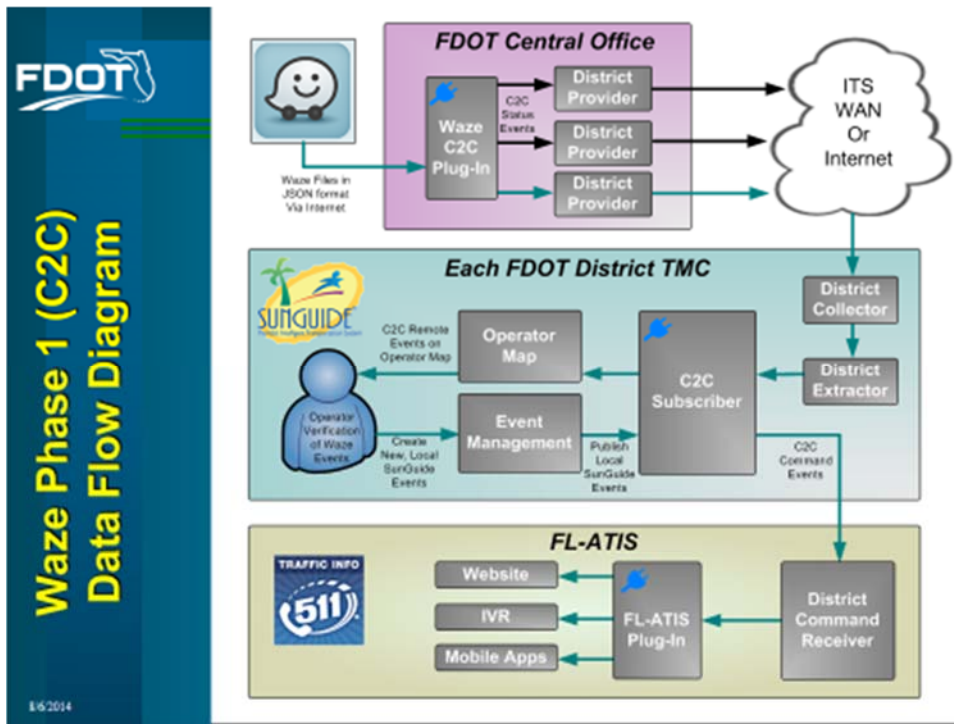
FDOT

Waze Phase 1 (C2C) Data Flow Diagram

8/6/2014

FDOT Central Office

Waze C2C Plug-In

C2C Status Events

District Provider

District Provider

District Provider

Waze Files in JSON format Via Internet

ITS WAN Or Internet

Each FDOT District TMC

SUNGUIDE

District Collector

Operator Map

C2C Remote Events on Operator Map

C2C Subscriber

District Extractor

Operator Verification of Waze Events

Create New, Local SunGuide Events

Event Management

Publish Local SunGuide Events

C2C Command Events

FL-ATIS

TRAFFIC INFO 511

Website

IVR

Mobile Apps

FL-ATIS Plug-In

District Command Receiver